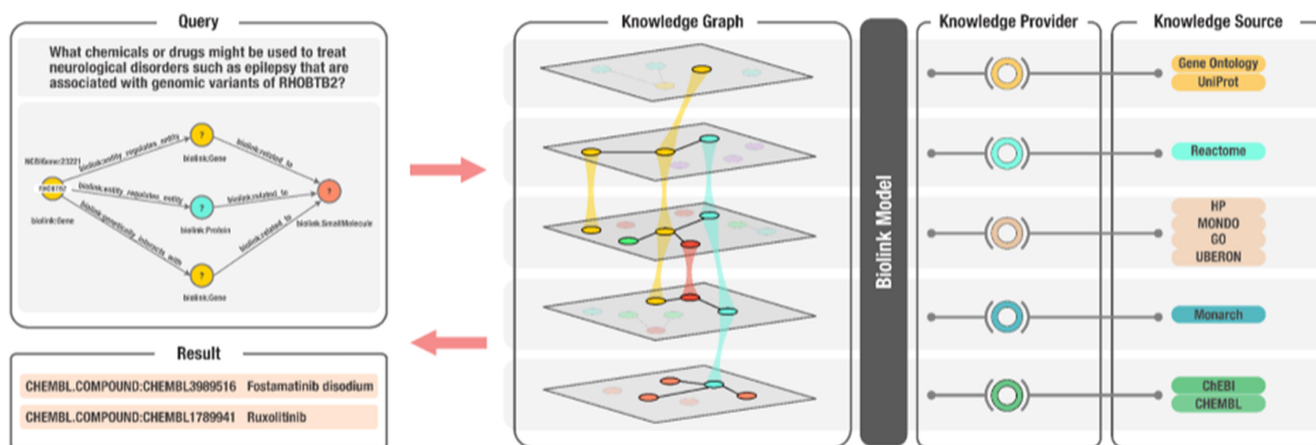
Query

What chemicals or drugs might be used to treat neurological disorders such as epilepsy that are associated with genomic variants of RHOBTB2?

NCBIGene:23221
RHOBTB2
biolink:Gene
biolink:entity_regulates_entity
biolink:entity_regulates_entity
biolink:genetically_interacts_with
?
biolink:Gene
?
biolink:Protein
?
biolink:Gene
biolink:related_to
biolink:related_to
biolink:related_to
?
biolink:SmallMolecule

Result

CHEMBL.COMPOUND:CHEMBL3989516 Fostamatinib disodium
CHEMBL.COMPOUND:CHEMBL1789941 Ruxolitinib

Knowledge Graph

Biolink Model

Knowledge Provider

Knowledge Source

Gene Ontology
UniProt
Reactome
HP
MONDO
GO
UBERON
Monarch
ChEBI
CHEMBL